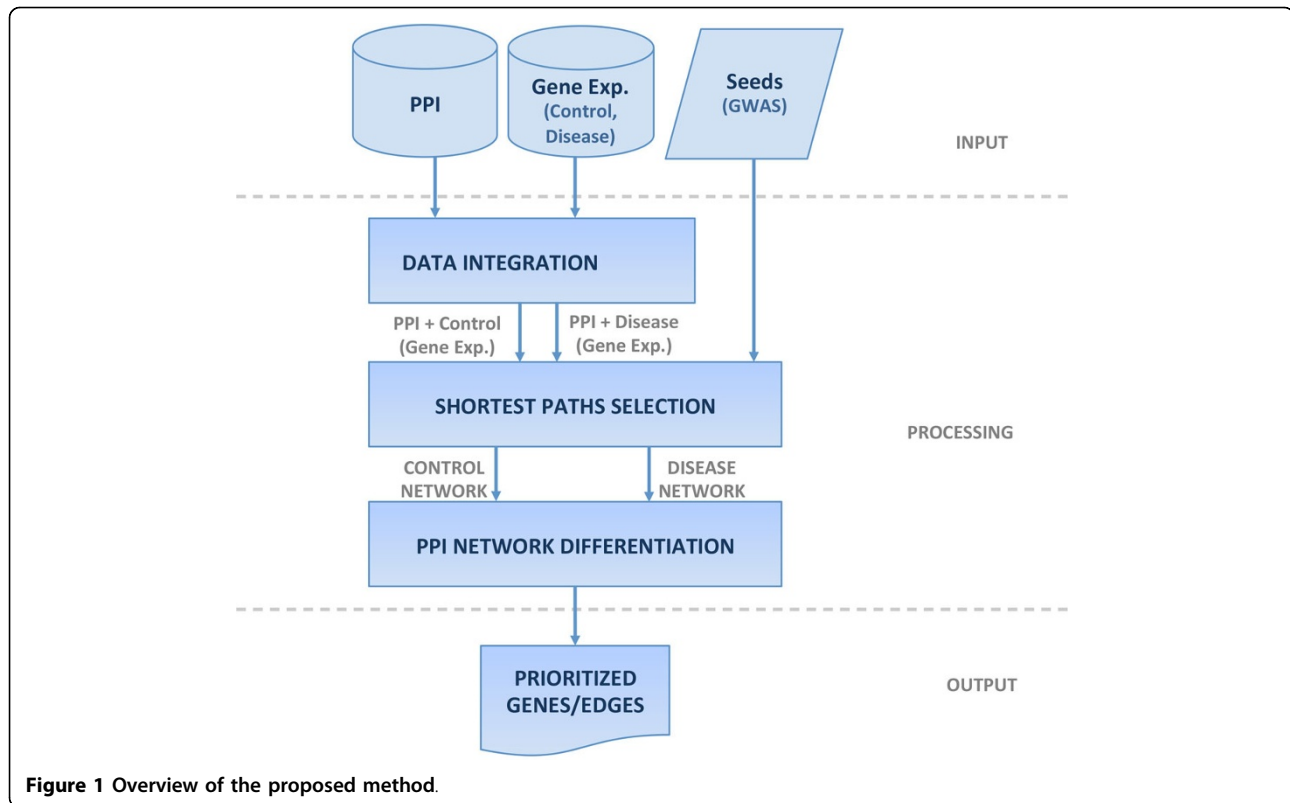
PPI

Gene Exp. (Control, Disease)

Seeds (GWAS)

INPUT

DATA INTEGRATION

PPI + Control (Gene Exp.)

PPI + Disease (Gene Exp.)

SHORTEST PATHS SELECTION

PROCESSING

CONTROL NETWORK

DISEASE NETWORK

PPI NETWORK DIFFERENTIATION

PRIORITIZED GENES/EDGES

OUTPUT

Figure 1 Overview of the proposed method.